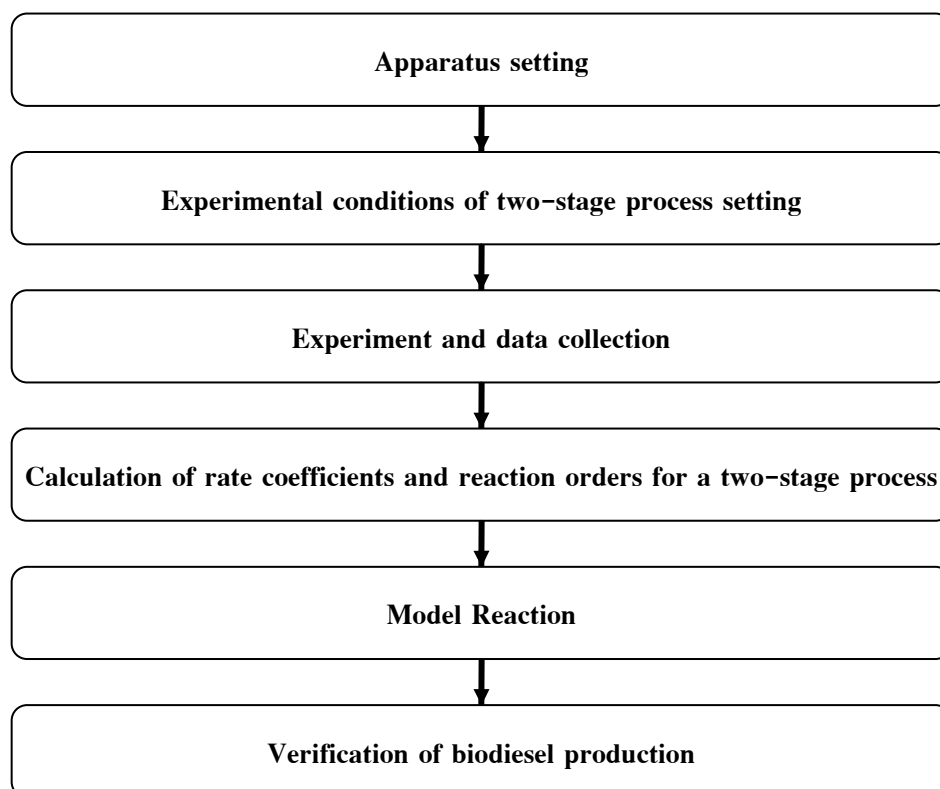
Apparatus setting

Experimental conditions of two-stage process setting

Experiment and data collection

Calculation of rate coefficients and reaction orders for a two-stage process

Model Reaction

Verification of biodiesel production